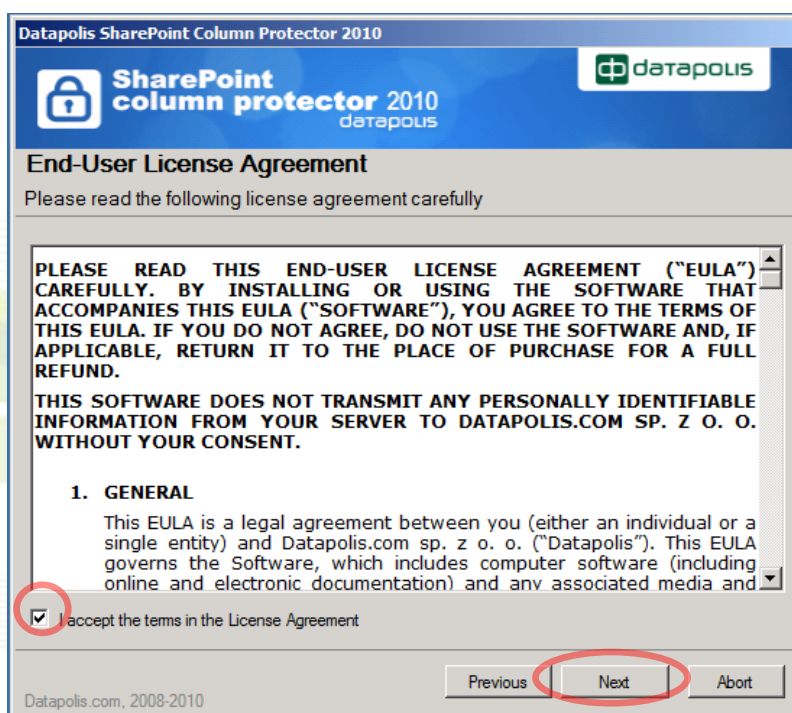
Datapolis SharePoint Column Protector 2010

SharePoint column protector 2010 datapolis

datapolis

End-User License Agreement

Please read the following license agreement carefully

PLEASE READ THIS END-USER LICENSE AGREEMENT ("EULA") CAREFULLY. BY INSTALLING OR USING THE SOFTWARE THAT ACCOMPANIES THIS EULA ("SOFTWARE"), YOU AGREE TO THE TERMS OF THIS EULA. IF YOU DO NOT AGREE, DO NOT USE THE SOFTWARE AND, IF APPLICABLE, RETURN IT TO THE PLACE OF PURCHASE FOR A FULL REFUND.

THIS SOFTWARE DOES NOT TRANSMIT ANY PERSONALLY IDENTIFIABLE INFORMATION FROM YOUR SERVER TO DATAPOLIS.COM SP. Z O. O. WITHOUT YOUR CONSENT.

1. GENERAL

This EULA is a legal agreement between you (either an individual or a single entity) and Datapolis.com sp. z o. o. ("Datapolis"). This EULA governs the Software, which includes computer software (including online and electronic documentation) and any associated media and

I accept the terms in the License Agreement

Datapolis.com, 2008-2010

Previous Next Abort